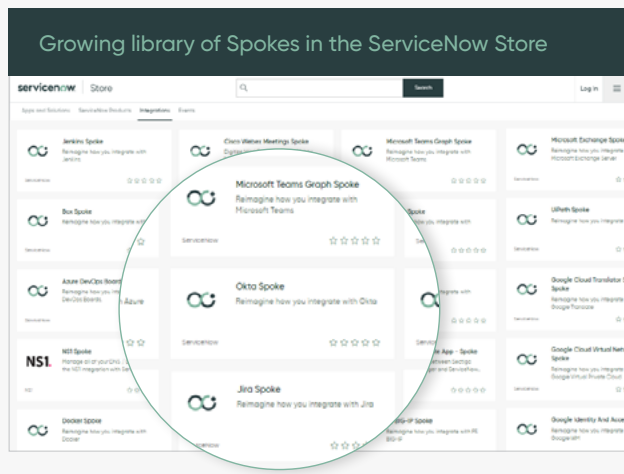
Growing library of Spokes in the ServiceNow Store

servicenow | Store

Search

Log in

Apps and Solutions ServiceNow Products Integrations Events

Jenkins Spoke
Reimagine how you integrate with Jenkins

ServiceNow

Cisco Webex Meetings Spoke

Microsoft Teams Graph Spoke
Reimagine how you integrate with Microsoft Teams

Microsoft Exchange Spoke
Reimagine how you integrate with Microsoft Exchange Server

Box Spoke
Reimagine how you integrate with

ServiceNow

UiPath Spoke
Reimagine how you integrate

Azure DevOps Boards
Reimagine how you integrate with Azure DevOps Boards

ServiceNow

Google Cloud Translator Spoke
Reimagine how you integrate with Google Translate

NS1 Spoke
Manage all of your DNS ... the NS1 integration with

NS1

Google Cloud Virtual Network Spoke
Reimagine how you integrate with Google Virtual Private Cloud

Docker Spoke
Reimagine how you integrate with Docker

Google Identity And Access
Reimagine how you integrate with Google IAM

Microsoft Teams Graph Spoke
Reimagine how you integrate with Microsoft Teams

ServiceNow

Okta Spoke
Reimagine how you integrate with Okta

ServiceNow

Jira Spoke
Reimagine how you integrate with Jira

ServiceNow